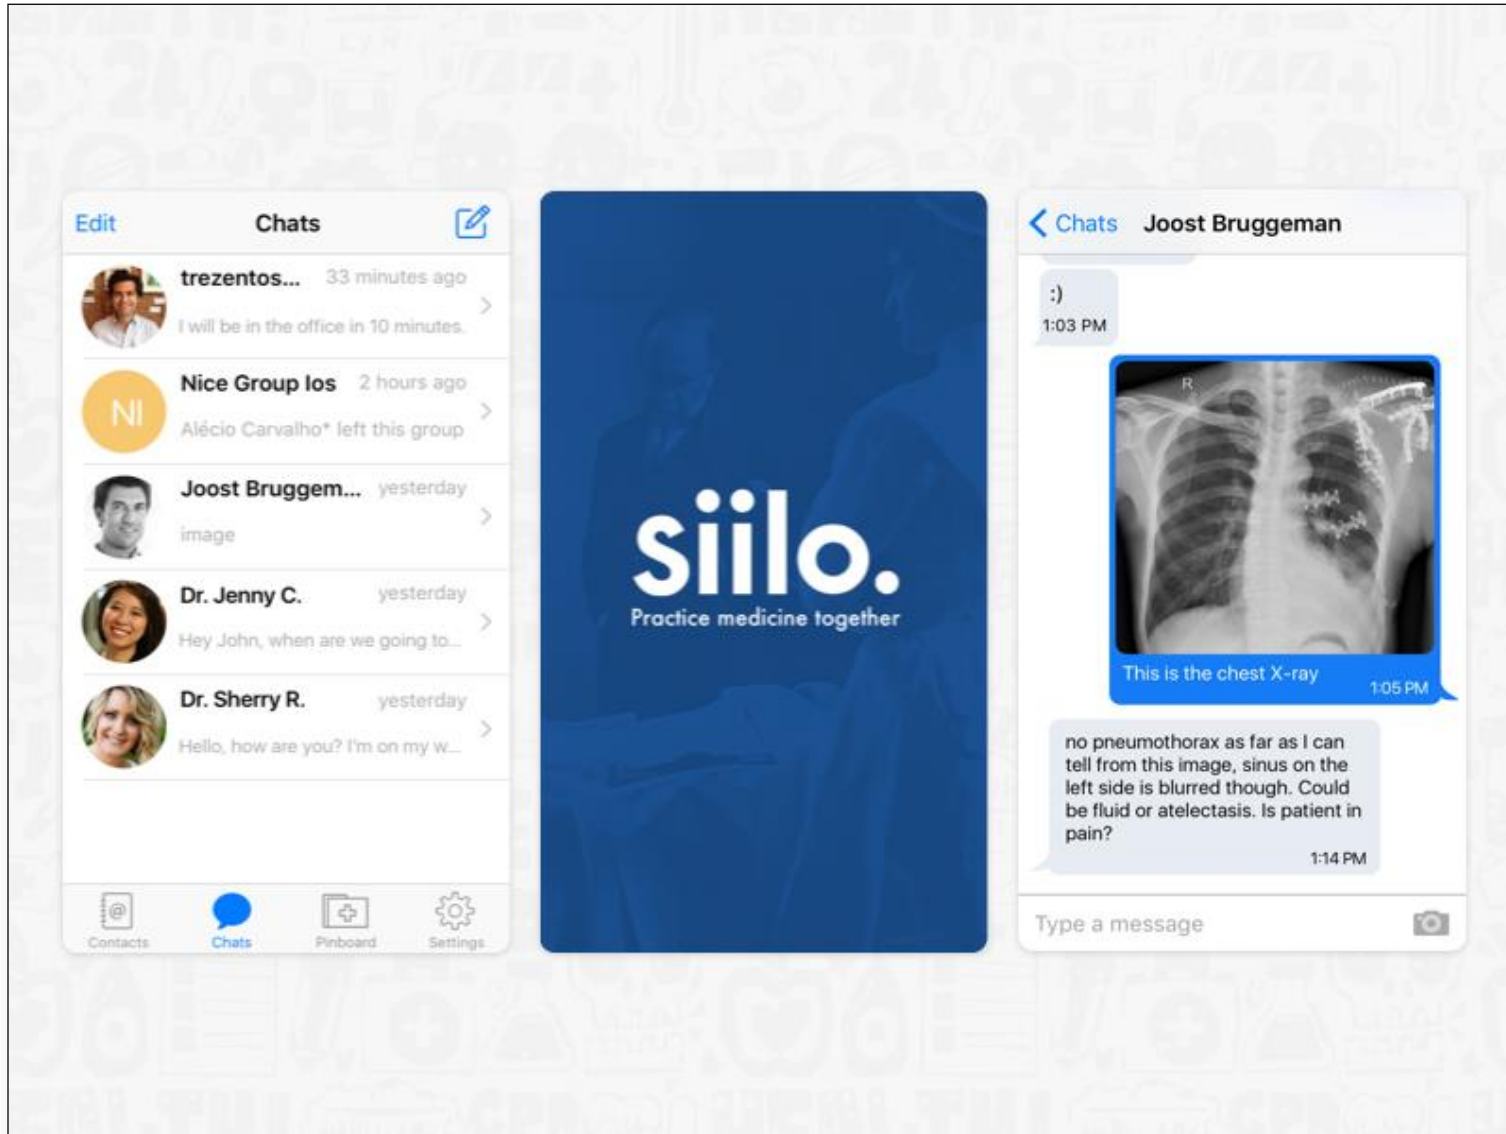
Edit Chats

trezentos... 33 minutes ago
I will be in the office in 10 minutes.

NI
Nice Group Ios 2 hours ago
Alécio Carvalho* left this group

Joost Bruggem... yesterday
image

Dr. Jenny C. yesterday
Hey John, when are we going to...

Dr. Sherry R. yesterday
Hello, how are you? I'm on my w...

Contacts Chats Pinboard Settings

siilo.
Practice medicine together

Chats Joost Bruggeman

:)
1:03 PM

R

This is the chest X-ray 1:05 PM

no pneumothorax as far as I can tell from this image, sinus on the left side is blurred though. Could be fluid or atelectasis. Is patient in pain?
1:14 PM

Type a message